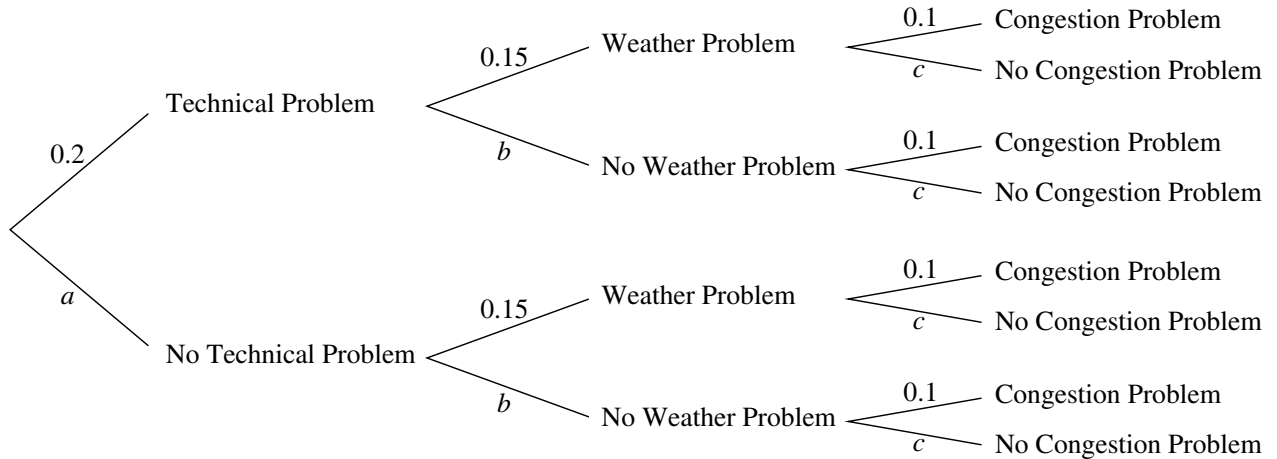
0.2
Technical Problem
0.15
Weather Problem
0.1
Congestion Problem
$c$
No Congestion Problem
$b$
No Weather Problem
0.1
Congestion Problem
$c$
No Congestion Problem
$a$
No Technical Problem
0.15
Weather Problem
0.1
Congestion Problem
$c$
No Congestion Problem
$b$
No Weather Problem
0.1
Congestion Problem
$c$
No Congestion Problem